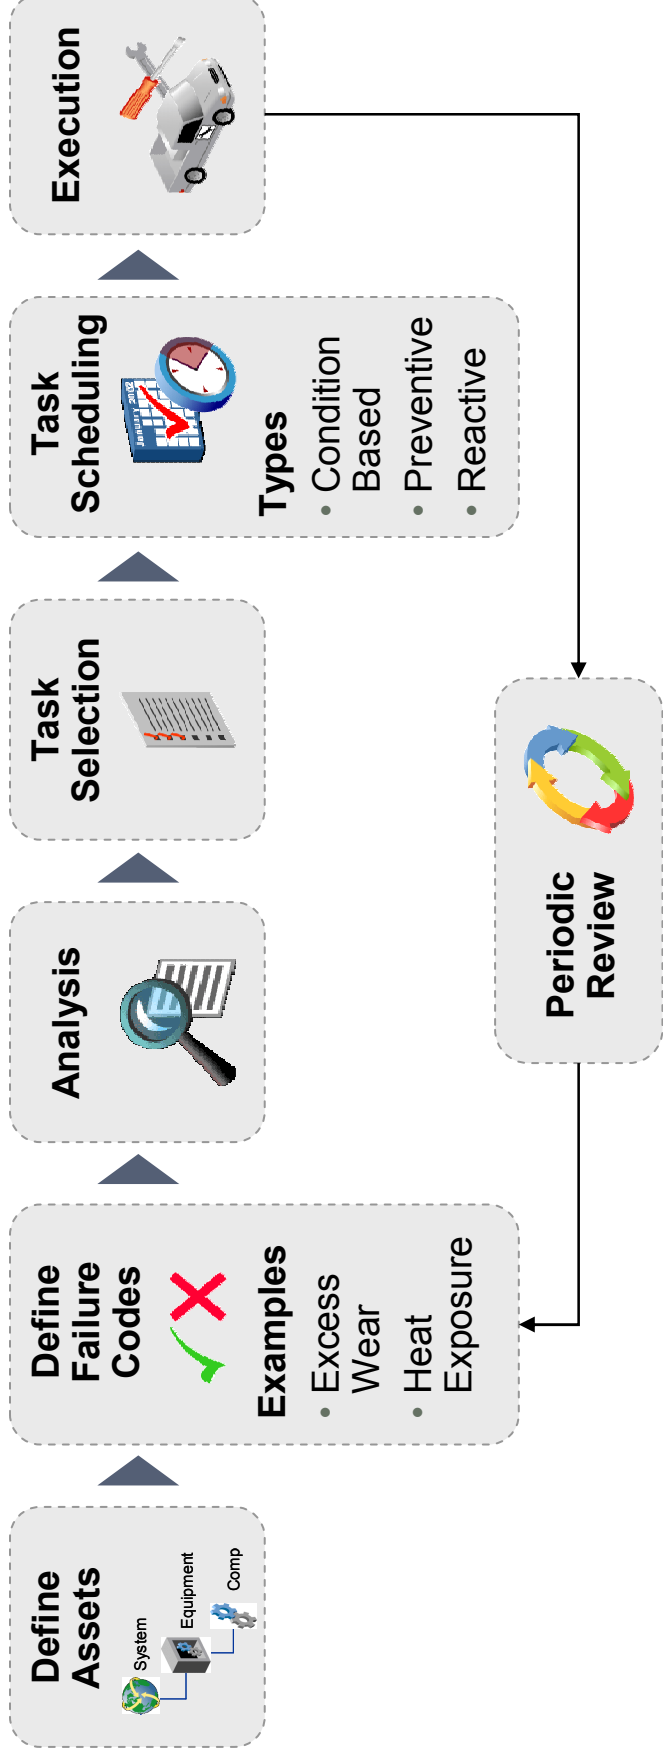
Define Assets

System

Equipment

Comp

Define Failure Codes

Examples

• Excess Wear

• Heat Exposure

Analysis

Task Selection

Task Scheduling

Types

• Condition Based

• Preventive

• Reactive

Execution

Periodic Review